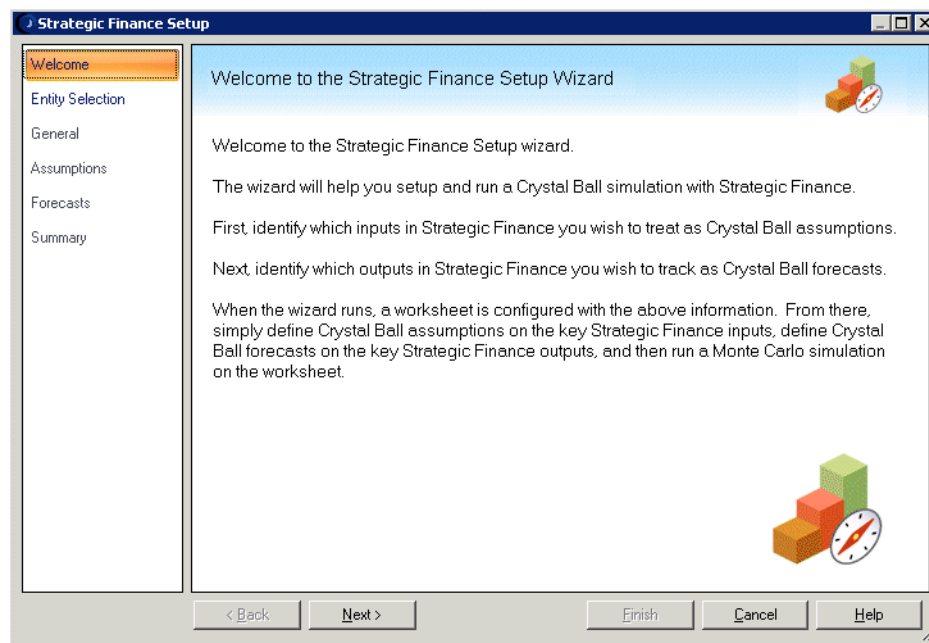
Strategic Finance Setup

Welcome
Entity Selection
General
Assumptions
Forecasts
Summary

Welcome to the Strategic Finance Setup Wizard

Welcome to the Strategic Finance Setup wizard.

The wizard will help you setup and run a Crystal Ball simulation with Strategic Finance.

First, identify which inputs in Strategic Finance you wish to treat as Crystal Ball assumptions.

Next, identify which outputs in Strategic Finance you wish to track as Crystal Ball forecasts.

When the wizard runs, a worksheet is configured with the above information. From there, simply define Crystal Ball assumptions on the key Strategic Finance inputs, define Crystal Ball forecasts on the key Strategic Finance outputs, and then run a Monte Carlo simulation on the worksheet.

< Back
Next >
Finish
Cancel
Help